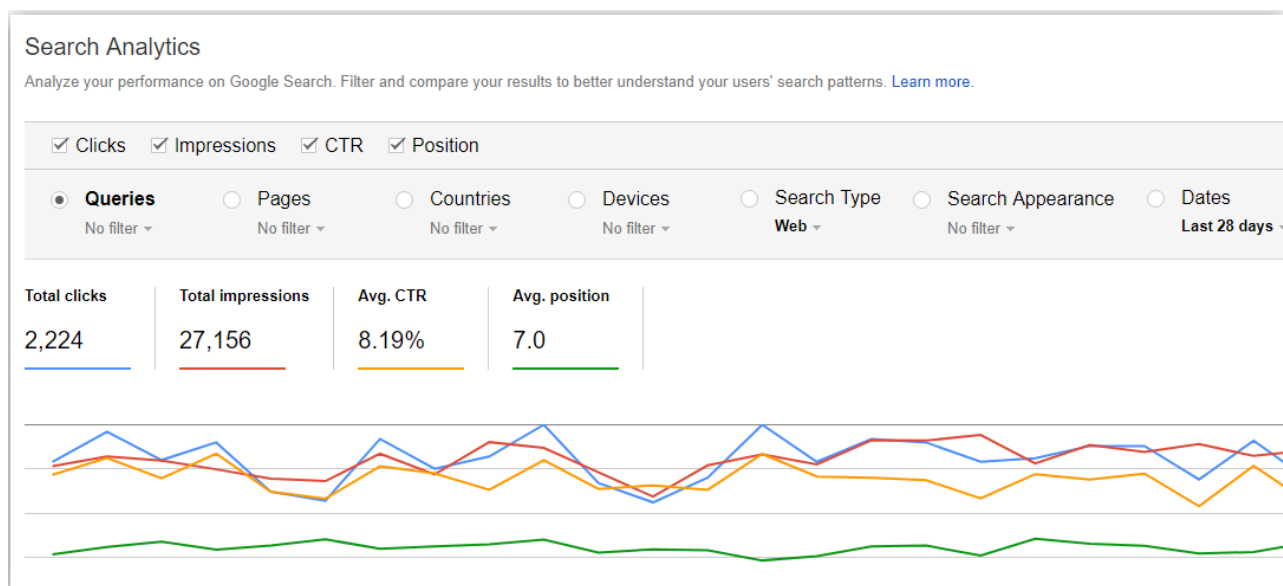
Search Analytics

Analyze your performance on Google Search. Filter and compare your results to better understand your users' search patterns. Learn more.

Clicks Impressions CTR Position

Queries
No filter

Pages
No filter

Countries
No filter

Devices
No filter

Search Type
Web

Search Appearance
No filter

Dates
Last 28 days

Total clicks
2,224

Total impressions
27,156

Avg. CTR
8.19%

Avg. position
7.0